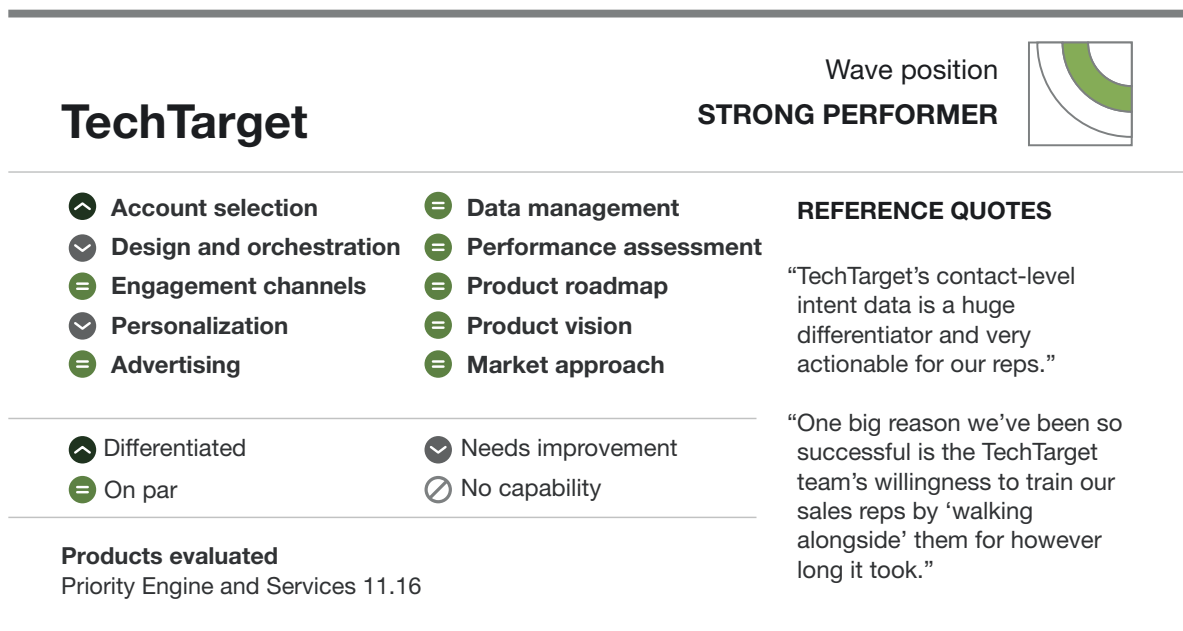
TechTarget

Wave position
STRONG PERFORMER

Account selection
Design and orchestration
Engagement channels
Personalization
Advertising

Data management
Performance assessment
Product roadmap
Product vision
Market approach

Differentiated
On par

Needs improvement
No capability

Products evaluated
Priority Engine and Services 11.16

REFERENCE QUOTES

“TechTarget’s contact-level intent data is a huge differentiator and very actionable for our reps.”

“One big reason we’ve been so successful is the TechTarget team’s willingness to train our sales reps by ‘walking alongside’ them for however long it took.”